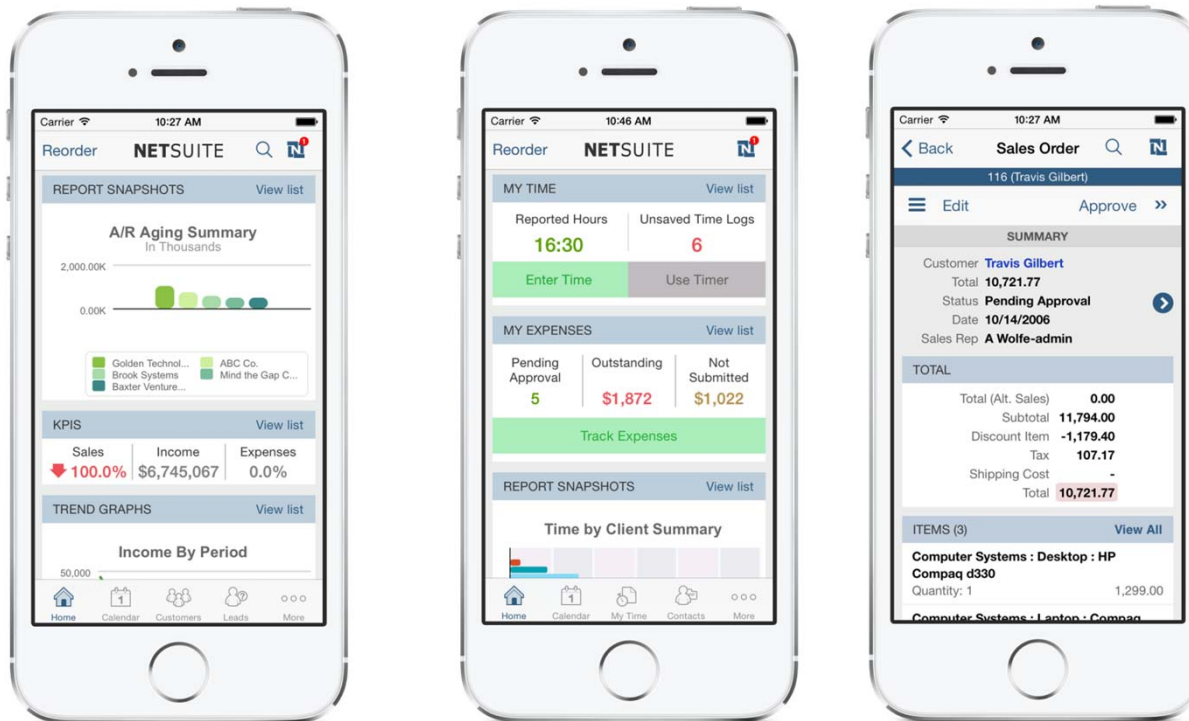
Carrier 10:27 AM

Reorder NETSUITE

REPORT SNAPSHOTS View list

A/R Aging Summary
In Thousands

2,000.00K

0.00K

Golden Technol... ABC Co.
Brook Systems Mind the Gap C...
Baxter Venture...

KPIS View list

| Sales | Income | Expenses |
|---|---|---|
| 100.0% | $6,745,067 | 0.0% |

TREND GRAPHS View list

Income By Period

50,000

Home Calendar Customers Leads More

Carrier 10:46 AM

Reorder NETSUITE

MY TIME View list

| Reported Hours | Unsaved Time Logs |
|---|---|
| 16:30 | 6 |

Enter Time Use Timer

MY EXPENSES View list

| Pending Approval | Outstanding | Not Submitted |
|---|---|---|
| 5 | $1,872 | $1,022 |

Track Expenses

REPORT SNAPSHOTS View list

Time by Client Summary

Home Calendar My Time Contacts More

Carrier 10:27 AM

Back Sales Order

116 (Travis Gilbert)

Edit Approve

SUMMARY

Customer Travis Gilbert
Total 10,721.77
Status Pending Approval
Date 10/14/2006
Sales Rep A Wolfe-admin

TOTAL

Total (Alt. Sales) 0.00
Subtotal 11,794.00
Discount Item -1,179.40
Tax 107.17
Shipping Cost -
Total 10,721.77

ITEMS (3) View All

Computer Systems : Desktop : HP Compaq d330
Quantity: 1 1,299.00

Computer Systems : Laptop : Compaq